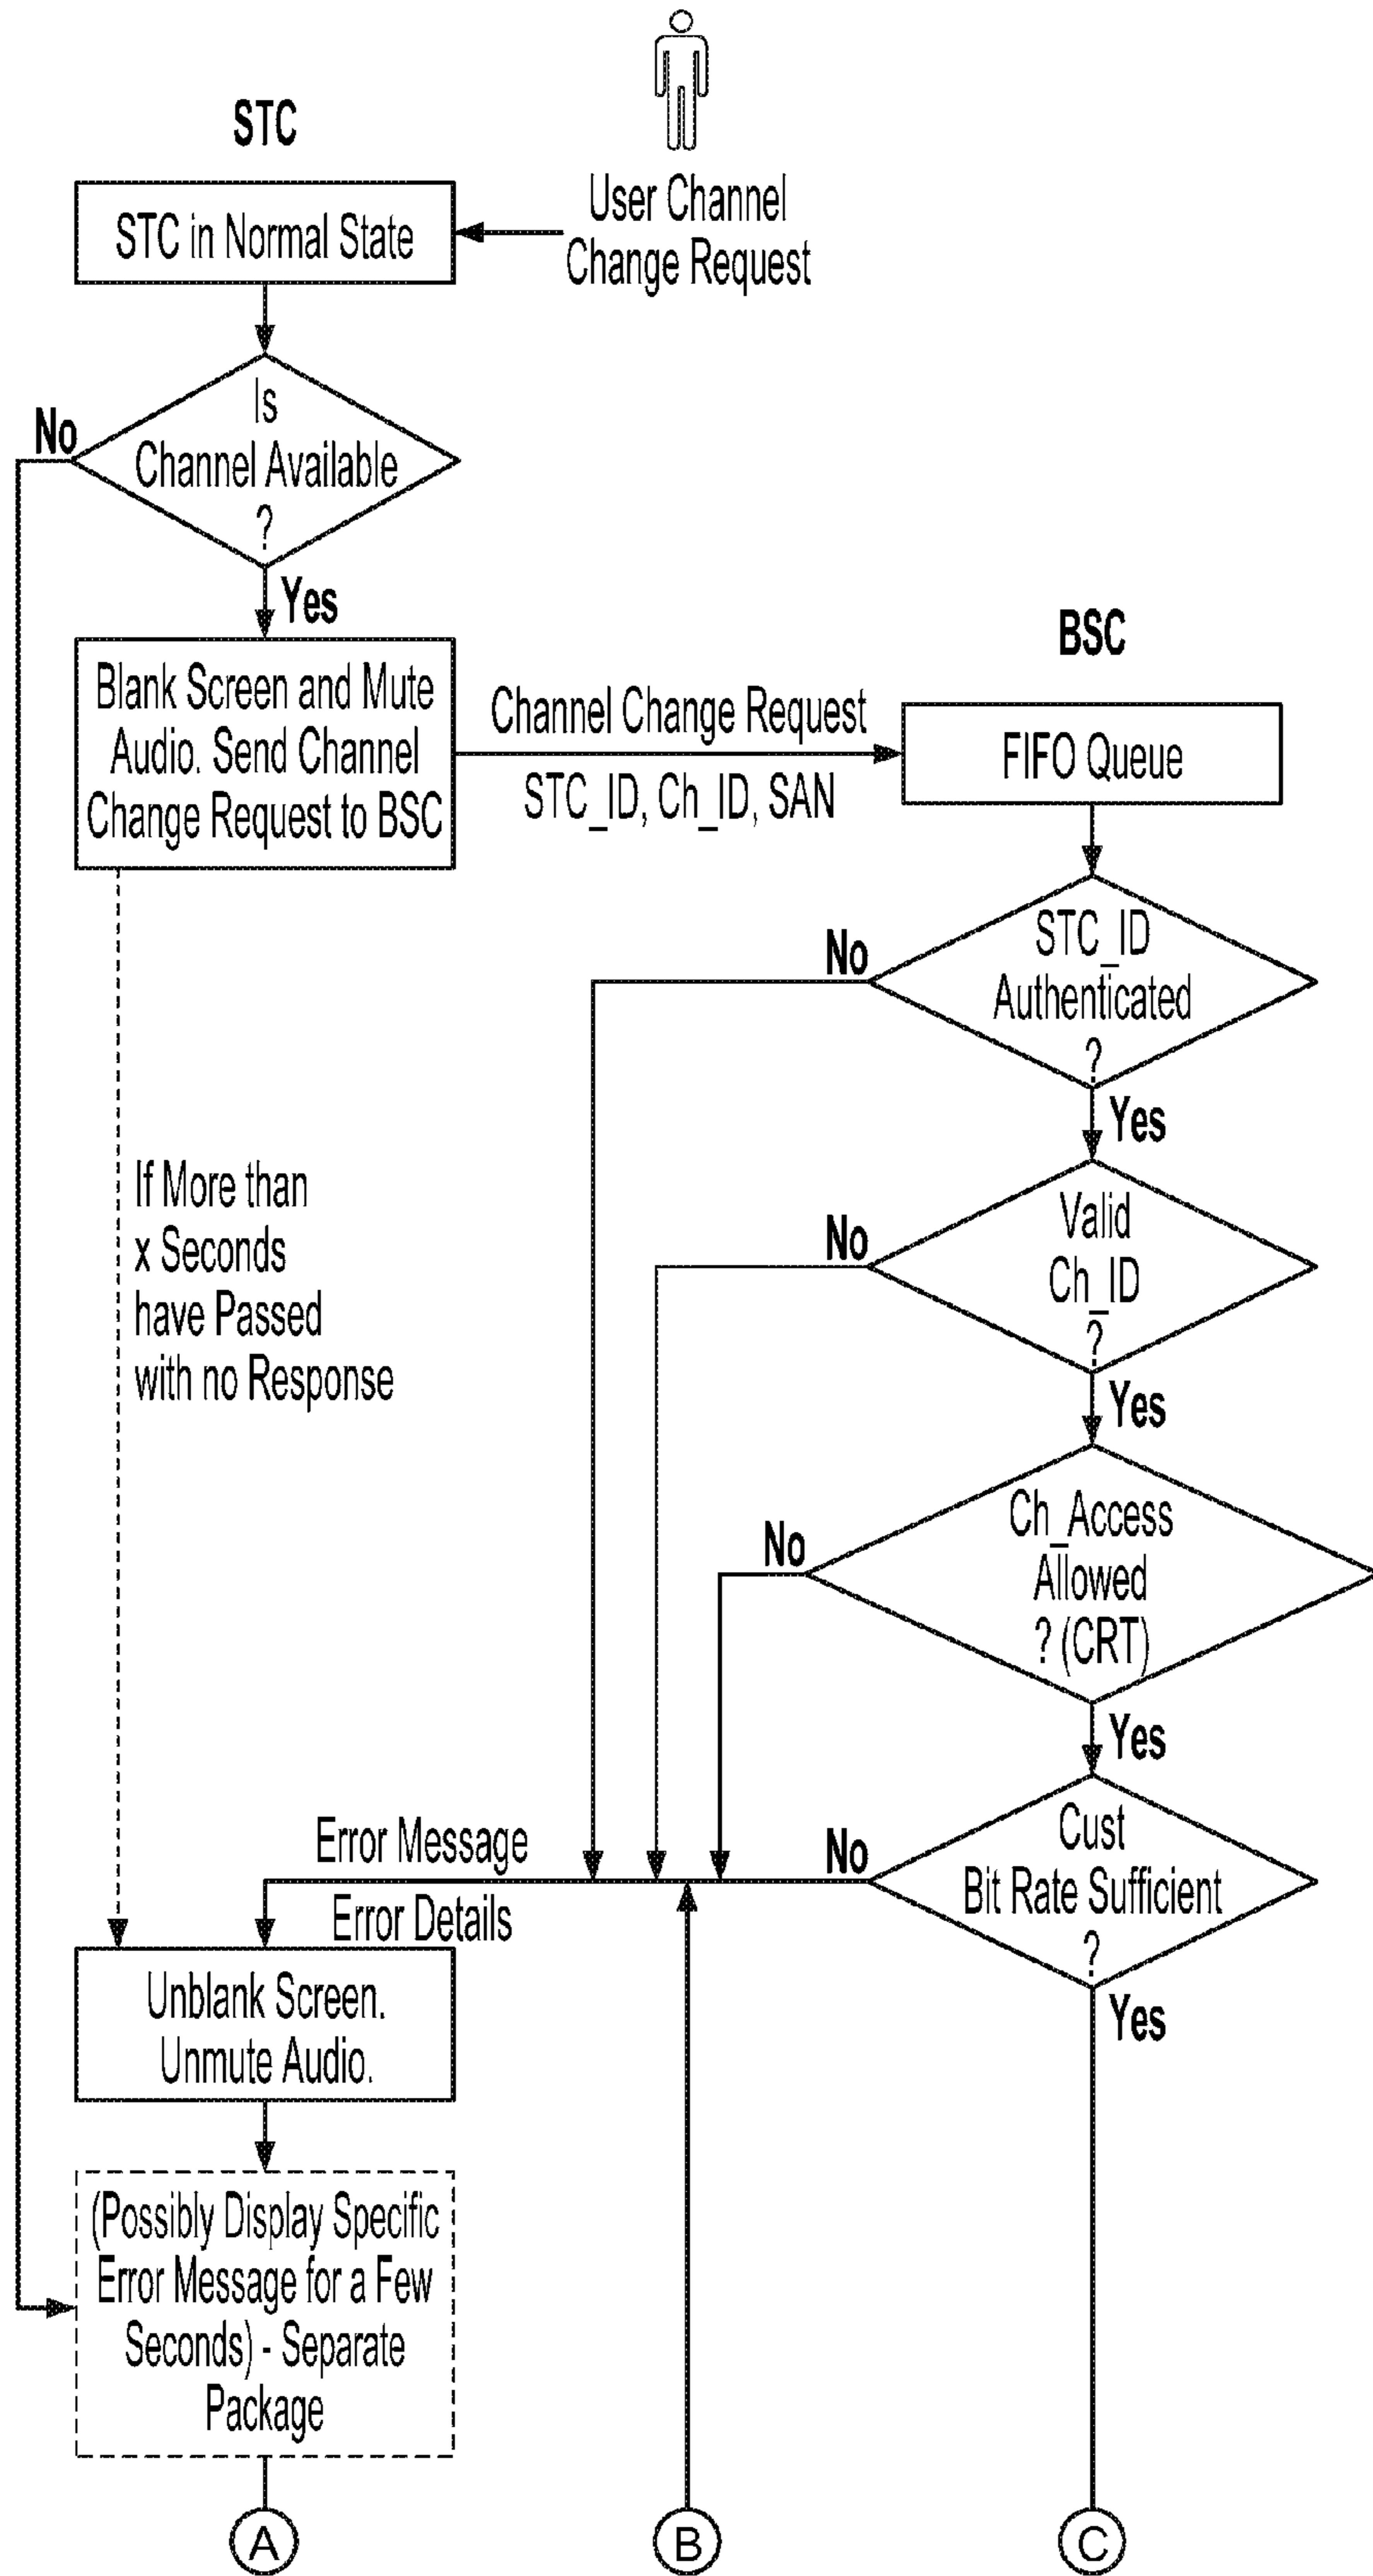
STC

User Channel Change Request

STC in Normal State

Is Channel Available ?

No

Yes

Blank Screen and Mute Audio. Send Channel Change Request to BSC

Channel Change Request

STC_ID, Ch_ID, SAN

BSC

FIFO Queue

STC_ID Authenticated ?

No

Yes

Valid Ch_ID ?

No

Yes

Ch_Access Allowed ? (CRT)

No

Yes

Cust Bit Rate Sufficient ?

No

Yes

If More than x Seconds have Passed with no Response

Error Message

Error Details

Unblank Screen. Unmute Audio.

(Possibly Display Specific Error Message for a Few Seconds) - Separate Package

A

B

C